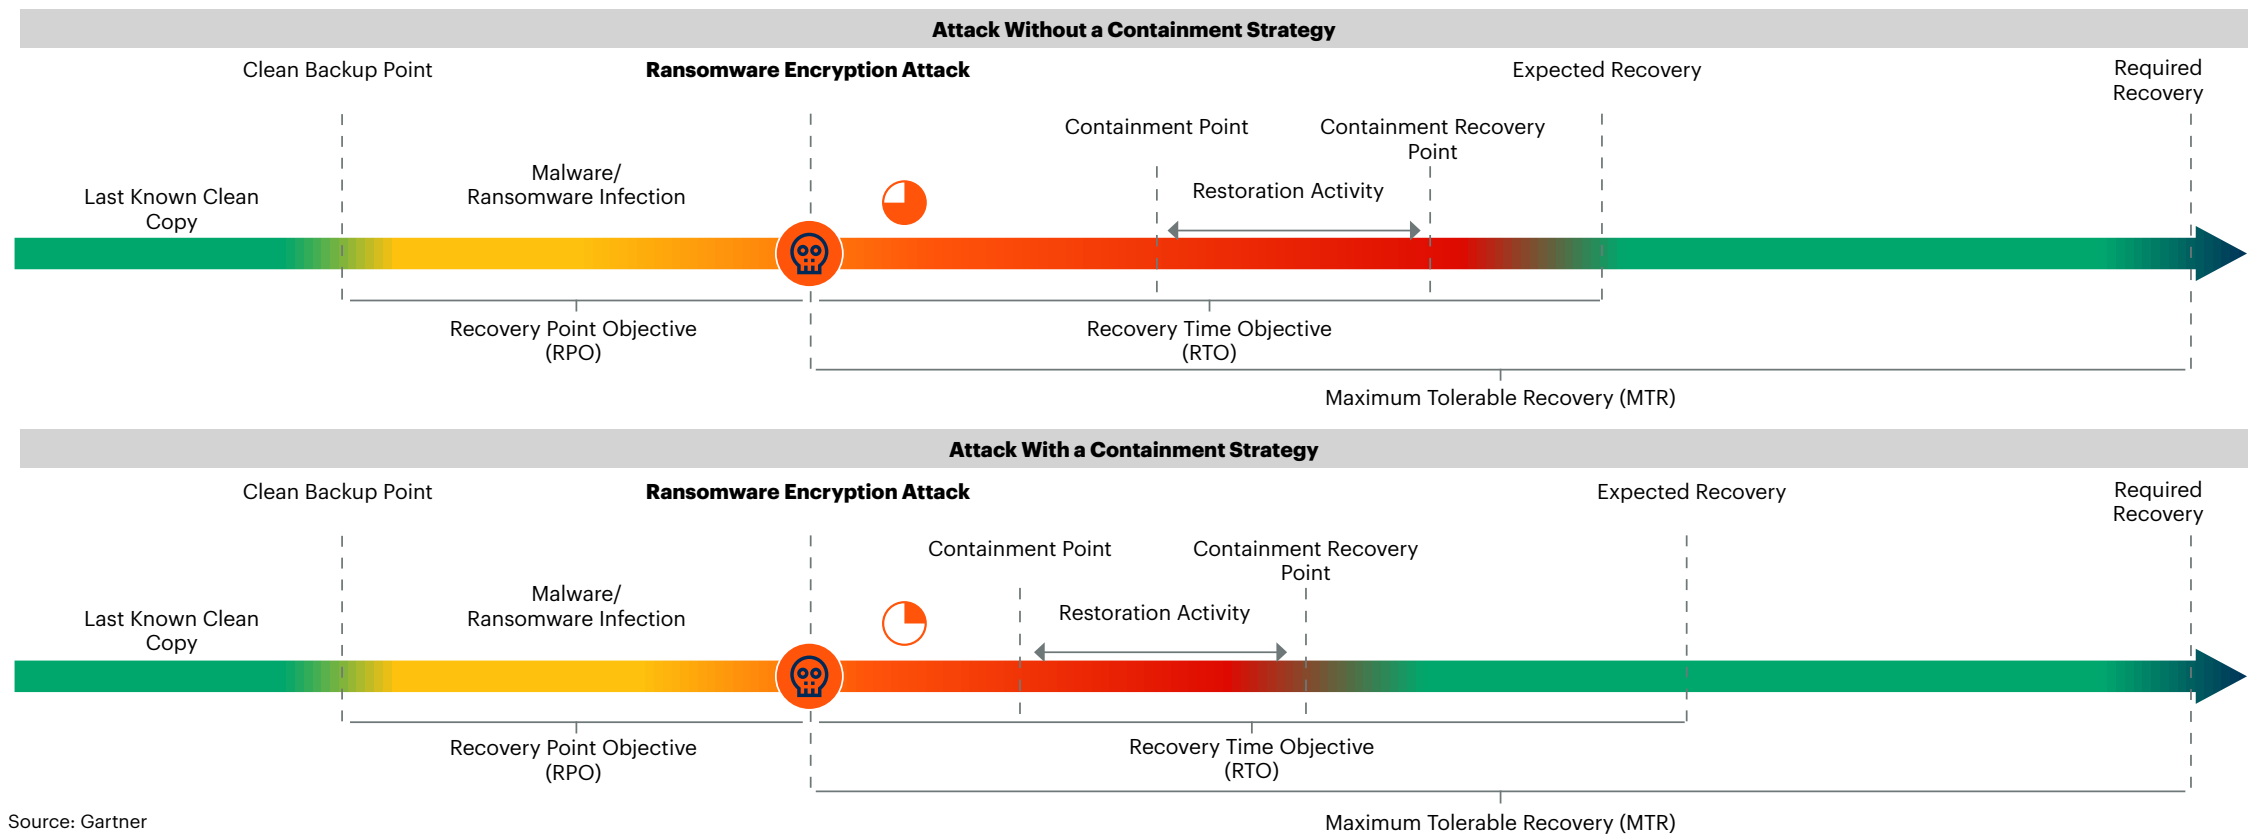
Attack Without a Containment Strategy

Clean Backup Point

Ransomware Encryption Attack

Expected Recovery

Required Recovery

Containment Point

Containment Recovery Point

Malware/ Ransomware Infection

Last Known Clean Copy

Restoration Activity

Recovery Point Objective (RPO)

Recovery Time Objective (RTO)

Maximum Tolerable Recovery (MTR)

Attack With a Containment Strategy

Clean Backup Point

Ransomware Encryption Attack

Expected Recovery

Required Recovery

Containment Point

Containment Recovery Point

Malware/ Ransomware Infection

Last Known Clean Copy

Restoration Activity

Recovery Point Objective (RPO)

Recovery Time Objective (RTO)

Maximum Tolerable Recovery (MTR)

Source: Gartner